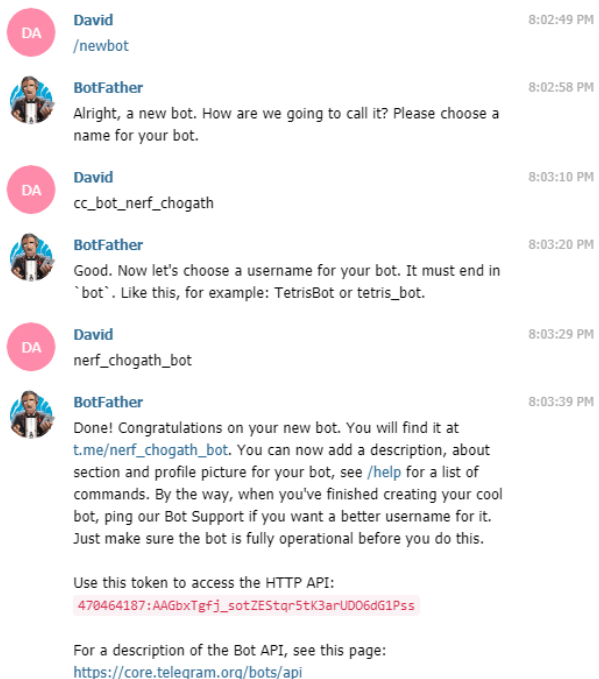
DA

David
/newbot
8:02:49 PM

BotFather
Alright, a new bot. How are we going to call it? Please choose a name for your bot.
8:02:58 PM

DA

David
cc_bot_nerf_chogath
8:03:10 PM

BotFather
Good. Now let's choose a username for your bot. It must end in `bot`. Like this, for example: TetrisBot or tetris_bot.
8:03:20 PM

DA

David
nerf_chogath_bot
8:03:29 PM

BotFather
Done! Congratulations on your new bot. You will find it at t.me/nerf_chogath_bot. You can now add a description, about section and profile picture for your bot, see /help for a list of commands. By the way, when you've finished creating your cool bot, ping our Bot Support if you want a better username for it. Just make sure the bot is fully operational before you do this.
8:03:39 PM

Use this token to access the HTTP API:
470464187:AAGbxTgfj_sotZEStqr5tK3arUDO6dG1Pss

For a description of the Bot API, see this page:
https://core.telegram.org/bots/api